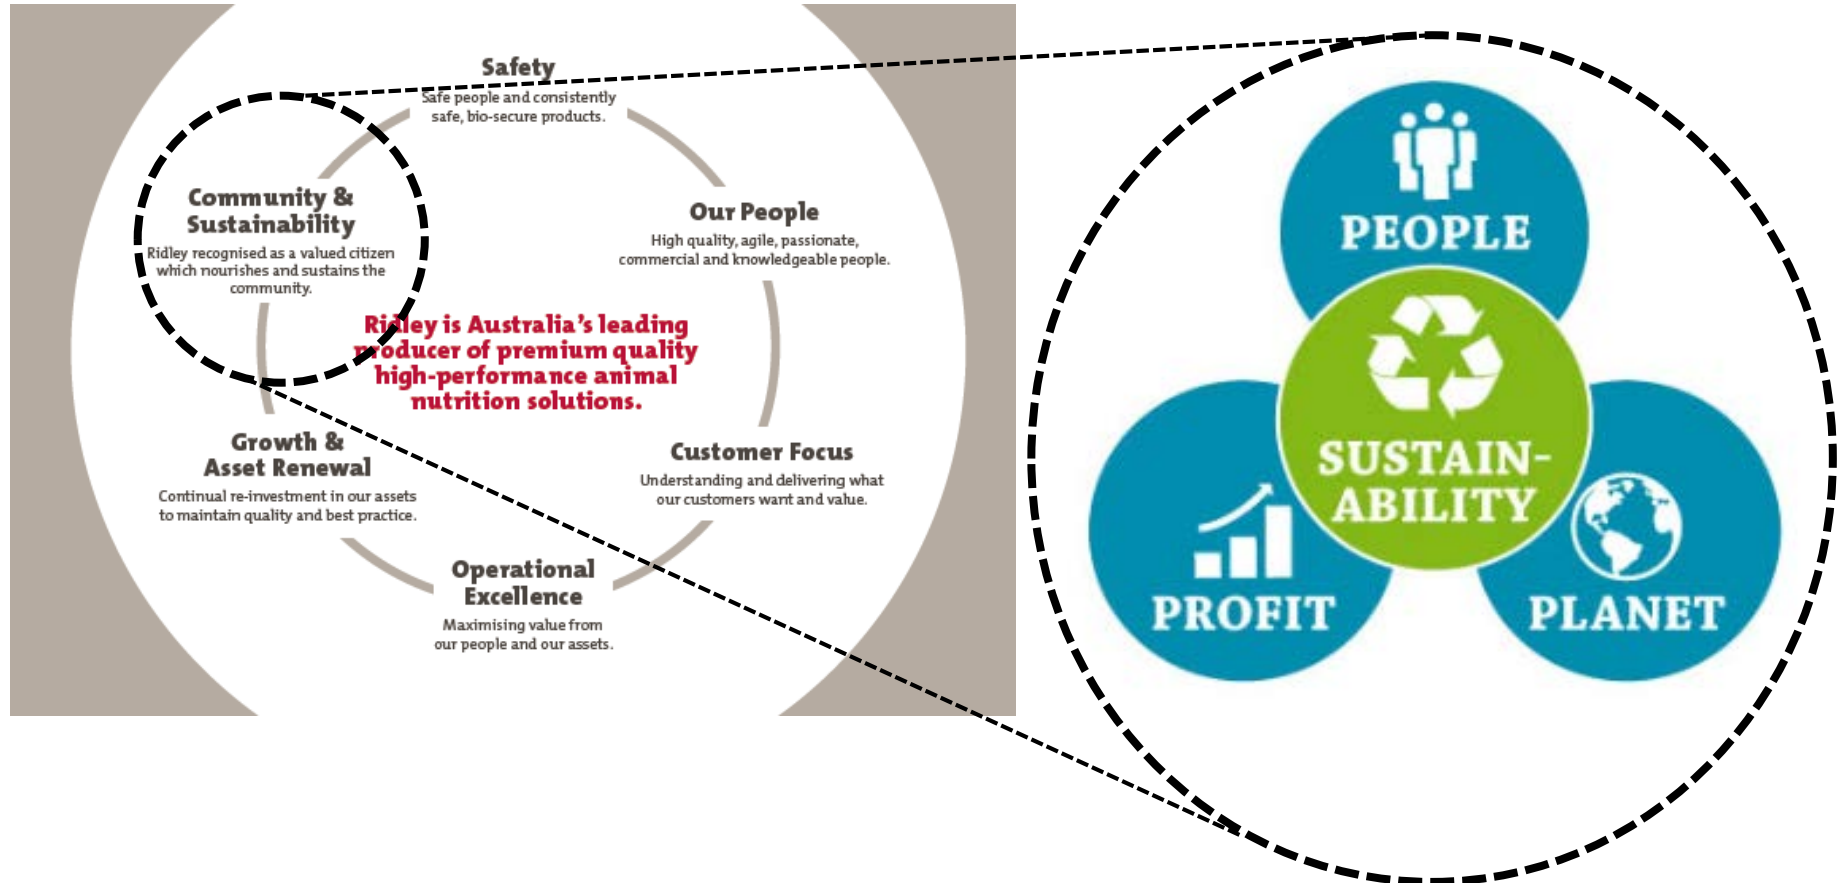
Safety
Safe people and consistently safe, bio-secure products.

Community & Sustainability
Ridley recognised as a valued citizen which nourishes and sustains the community.

Our People
High quality, agile, passionate, commercial and knowledgeable people.

Ridley is Australia's leading producer of premium quality high-performance animal nutrition solutions.

Growth & Asset Renewal
Continual re-investment in our assets to maintain quality and best practice.

Customer Focus
Understanding and delivering what our customers want and value.

Operational Excellence
Maximising value from our people and our assets.

PEOPLE

SUSTAIN-ABILITY

PROFIT

PLANET